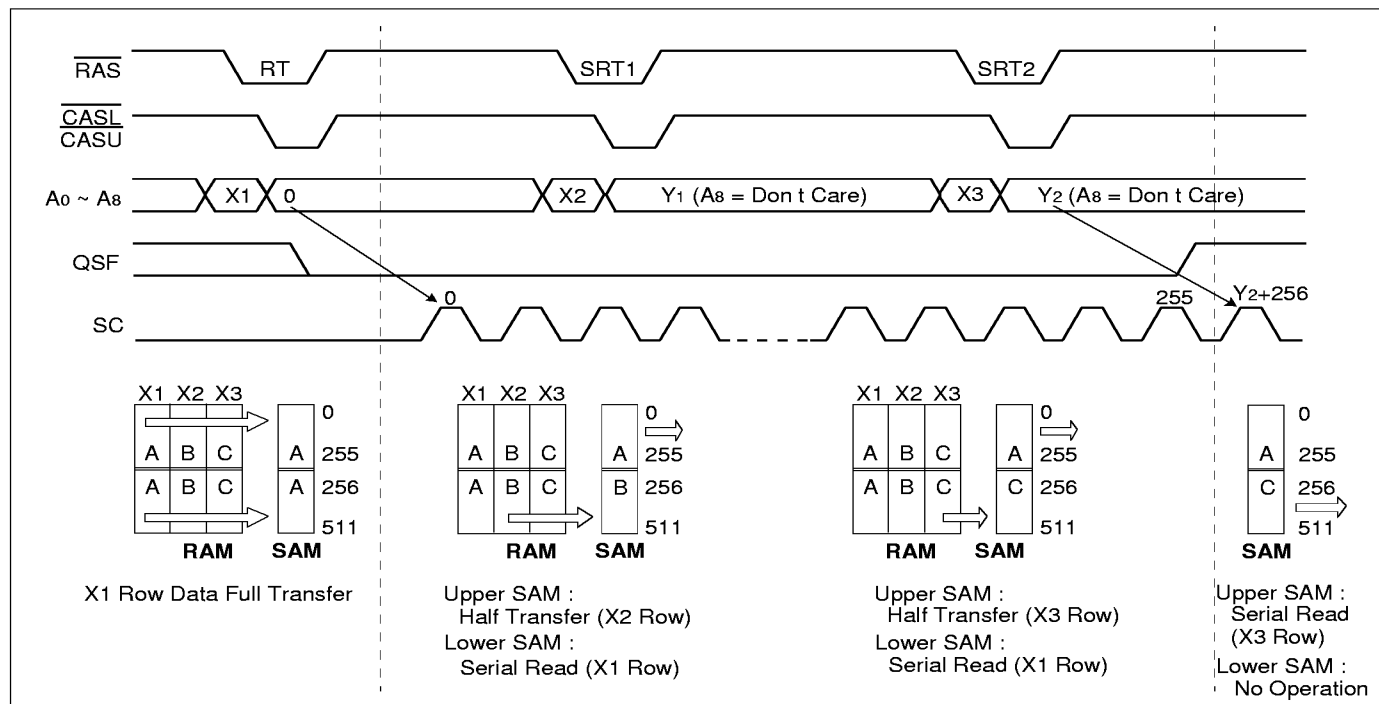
$\overline{RAS}$

RT

SRT1

SRT2

$\overline{CASL}$
$\overline{CASU}$

$A_0 \sim A_8$

X1

0

X2

$Y_1$ ($A_8$ = Don t Care)

X3

$Y_2$ ($A_8$ = Don t Care)

QSF

SC

0

255

$Y_2$+256

X1 X2 X3

| A | B | C |
|---|---|---|
| A | B | C |

| A |
|---|
| A |

0
255
256
511

RAM SAM

X1 Row Data Full Transfer

X1 X2 X3

| A | B | C |
|---|---|---|
| A | B | C |

| A |
|---|
| B |

0
255
256
511

RAM SAM

Upper SAM :
Half Transfer (X2 Row)
Lower SAM :
Serial Read (X1 Row)

X1 X2 X3

| A | B | C |
|---|---|---|
| A | B | C |

| A |
|---|
| C |

0
255
256
511

RAM SAM

Upper SAM :
Half Transfer (X3 Row)
Lower SAM :
Serial Read (X1 Row)

| A |
|---|
| C |

0
255
256
511

SAM

Upper SAM :
Serial Read
(X3 Row)
Lower SAM :
No Operation